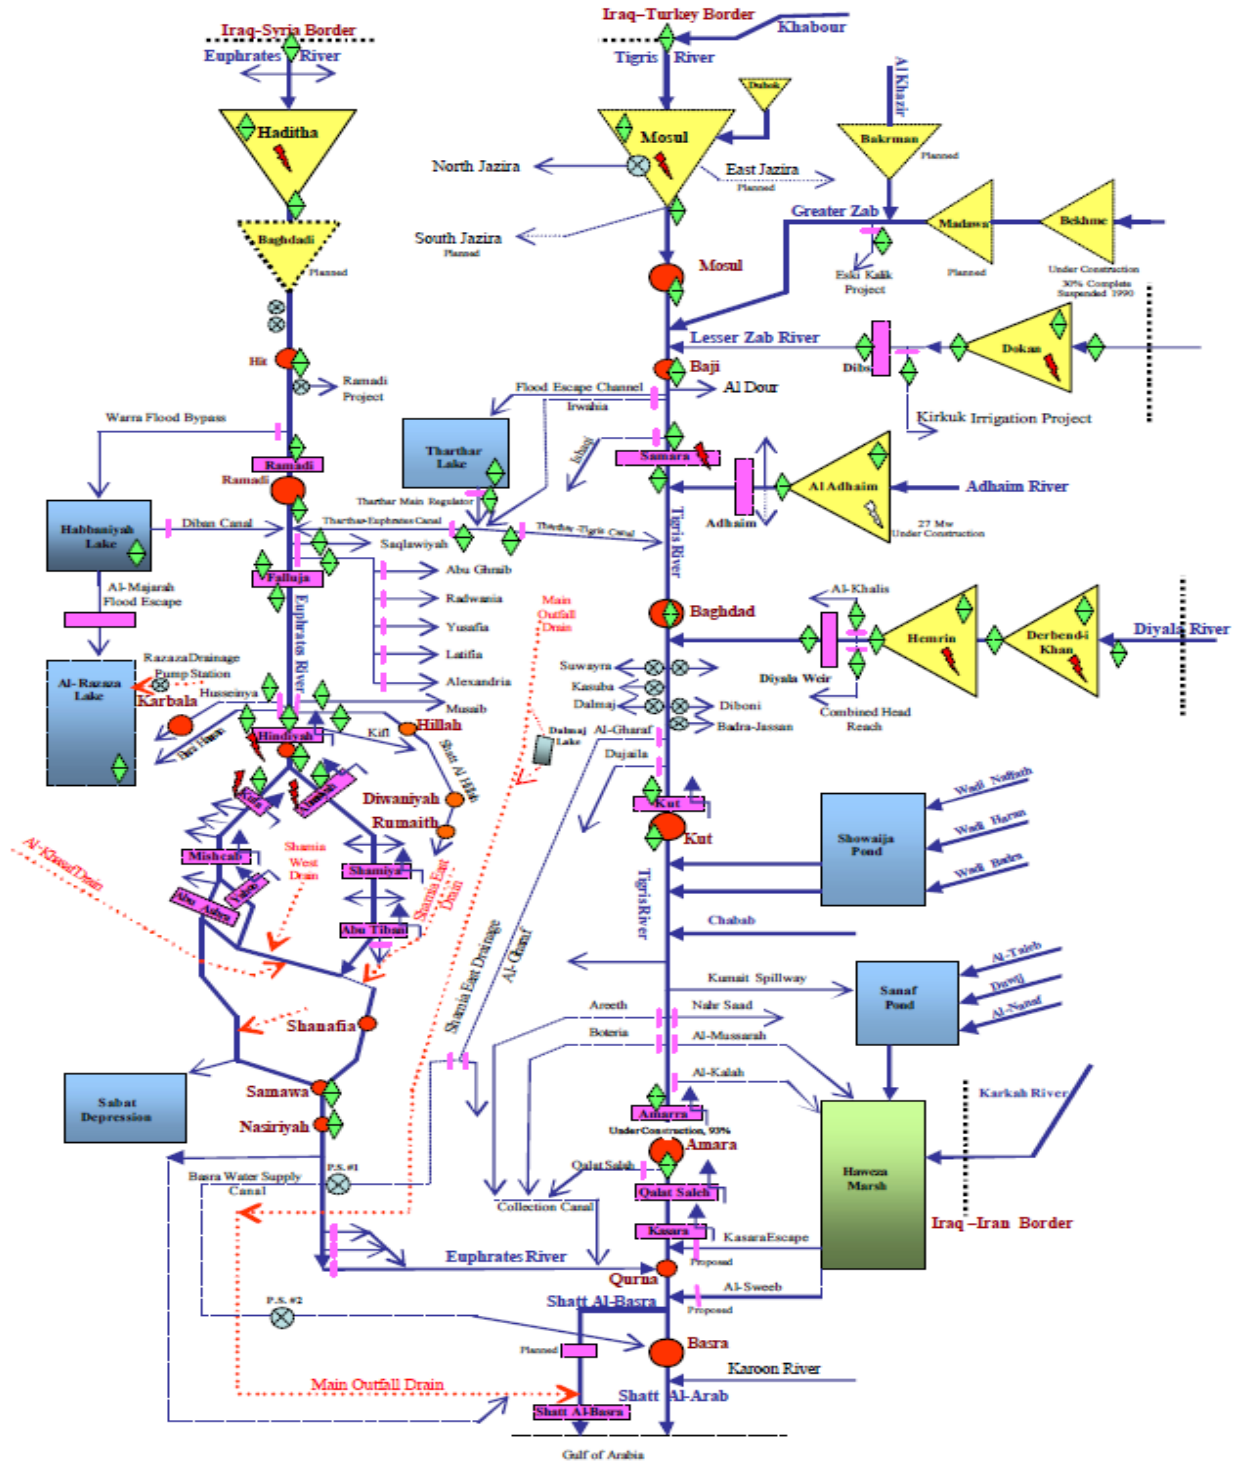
Iraq-Syria Border
Euphrates River
Haditha
Baghdadi
Planned
Hit
Ramadi Project
Warra Flood Bypass
Ramadi
Ramadi
Habbaniyah Lake
Diban Canal
Falluja
Al-Majarah Flood Escape
Al-Razaza Lake
Razaza Drainage Pump Station
Husseinya
Karbala
Bani Hasan
Hindiyah
Kifl
Hillah
Shatt Al Hillah
Diwaniyah
Rumaith
Kufa
Abbasia
Mishcab
Abu Ashra
Yabis
Shamia West Drain
Shamiya
Shamia East Drain
Abu Tibair
Al-Khassa Drain
Shanafia
Sabat Depression
Samawa
Nasiriyah
P.S. #1
Basra Water Supply Canal
Euphrates River
P.S. #2
Main Outfall Drain
Shatt Al-Basra
Gulf of Arabia
Iraq-Turkey Border
Khabour
Tigris River
Duhok
Mosul
North Jazira
East Jazira
Planned
South Jazira
Planned
Al Khazir
Bakrman
Planned
Greater Zab
Madawa
Planned
Bekhme
Under Construction 30% Complete Suspended 1990
Eski Kalak Project
Mosul
Lesser Zab River
Dibis
Dokan
Baji
Al Dour
Flood Escape Channel
Irwaiha
Ishaqi
Kirkuk Irrigation Project
Tharthar Lake
Samara
Tharthar Main Regulator
Tharthar-Euphrates Canal
Tharthar-Tigris Canal
Adhaim
Al Adhaim
Adhaim River
27 Mw Under Construction
Saqlawiyah
Abu Ghraib
Radwania
Yusufia
Latifia
Alexandria
Musaib
Euphrates River
Tigris River
Main Outfall Drain
Baghdad
Al-Khalis
Hemrin
Derbendi-Khan
Diyala River
Diyala Weir
Combined Head Reach
Suwayra
Kasuba
Dalmaj
Diboni
Badra-Jassan
Dalmaj Lake
Al-Gharaf
Dujaila
Kut
Kut
Showaija Pond
Wadi Naftah
Wadi Haran
Wadi Badra
Chabab
Shamia East Drainage
Al-Gharaf
TigrisRiver
Kumait Spillway
Sanaf Pond
Al-Taieb
Duwaij
Al-Nanaf
Areeth
Nahr Saad
Boteria
Al-Mussarah
Al-Kalah
Amarra
UnderConstruction, 93%
Amara
Karkah River
Qalat Saleh
Qalat Saleh
Haweza Marsh
Collection Canal
Kasara
KasaraEscape
Proposed
Iraq –Iran Border
Qurna
Al-Sweeb
Proposed
Planned
Basra
Karoon River
Shatt Al-Arab
Shatt Al-Basra